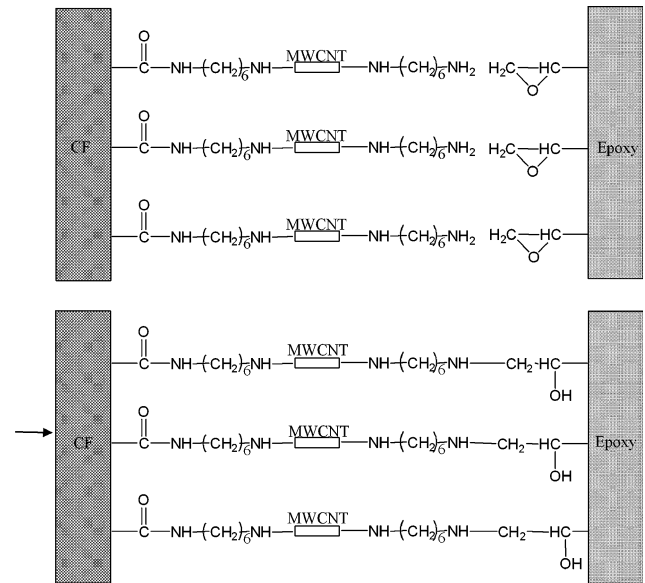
CF

O
C—NH—$(CH_2)_6$NH—MWCNT—NH—$(CH_2)_6$NH$_2$ H$_2$C—HC—
O

O
C—NH—$(CH_2)_6$NH—MWCNT—NH—$(CH_2)_6$NH$_2$ H$_2$C—HC—
O

O
C—NH—$(CH_2)_6$NH—MWCNT—NH—$(CH_2)_6$NH$_2$ H$_2$C—HC—
O

Epoxy

CF

O
C—NH—$(CH_2)_6$NH—MWCNT—NH—$(CH_2)_6$NH—CH$_2$·HC—
OH

O
C—NH—$(CH_2)_6$NH—MWCNT—NH—$(CH_2)_6$NH—CH$_2$—HC—
OH

O
C—NH—$(CH_2)_6$NH—MWCNT—NH—$(CH_2)_6$NH—CH$_2$—HC—
OH

Epoxy